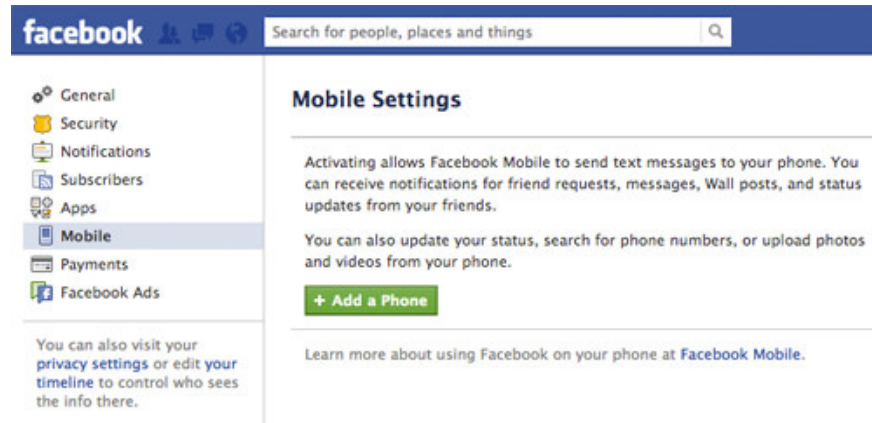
facebook

Search for people, places and things

General
Security
Notifications
Subscribers
Apps
Mobile
Payments
Facebook Ads

You can also visit your privacy settings or edit your timeline to control who sees the info there.

Mobile Settings

Activating allows Facebook Mobile to send text messages to your phone. You can receive notifications for friend requests, messages, Wall posts, and status updates from your friends.

You can also update your status, search for phone numbers, or upload photos and videos from your phone.

+ Add a Phone

Learn more about using Facebook on your phone at Facebook Mobile.